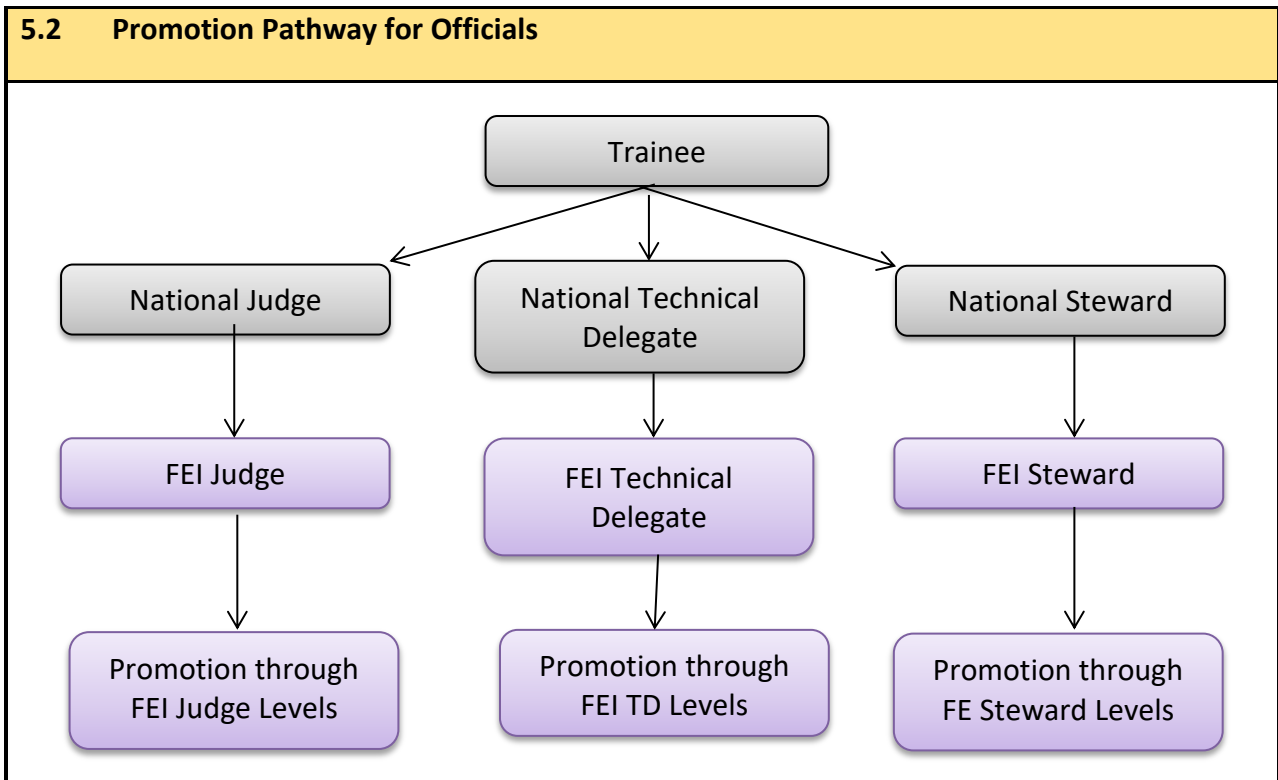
5.2 Promotion Pathway for Officials

Trainee

National Judge

National Technical Delegate

National Steward

FEI Judge

FEI Technical Delegate

FEI Steward

Promotion through FEI Judge Levels

Promotion through FEI TD Levels

Promotion through FE Steward Levels